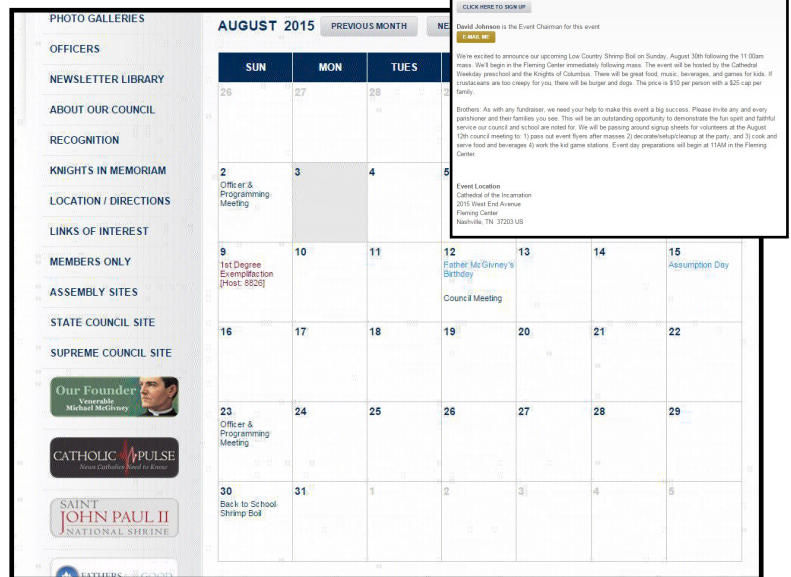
PHOTO GALLERIES
OFFICERS
NEWSLETTER LIBRARY
ABOUT OUR COUNCIL
RECOGNITION
KNIGHTS IN MEMORIAM
LOCATION / DIRECTIONS
LINKS OF INTEREST
MEMBERS ONLY
ASSEMBLY SITES
STATE COUNCIL SITE
SUPREME COUNCIL SITE

Our Founder
Venerable
Michael McGivney

CATHOLIC PULSE
News Catholics Need to Know

SAINT
JOHN PAUL II
NATIONAL SHRINE

FATHERS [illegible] GOOD

AUGUST 2015 PREVIOUS MONTH NE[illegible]

| SUN | MON | TUES | | | | |
|---|---|---|---|---|---|---|
| 26 | 27 | 28 | | | | |
| 2 Officer & Programming Meeting | 3 | 4 | 5 | | | |
| 9 1st Degree Exemplifaction [Host: 8826] | 10 | 11 | 12 Father McGivney's Birthday Council Meeting | 13 | 14 | 15 Assumption Day |
| 16 | 17 | 18 | 19 | 20 | 21 | 22 |
| 23 Officer & Programming Meeting | 24 | 25 | 26 | 27 | 28 | 29 |
| 30 Back to School Shrimp Boil | 31 | 1 | 2 | 3 | 4 | 5 |

CLICK HERE TO SIGN UP

David Johnson is the Event Chairman for this event

E-MAIL ME

We're excited to announce our upcoming Low Country Shrimp Boil on Sunday, August 30th following the 11:00am mass. We'll begin in the Fleming Center immediately following mass. The event will be hosted by the Cathedral Weekday preschool and the Knights of Columbus. There will be great food, music, beverages, and games for kids. If crustaceans are too creepy for you, there will be burger and dogs. The price is $10 per person with a $25 cap per family.

Brothers: As with any fundraiser, we need your help to make this event a big success. Please invite any and every parishioner and their families you see. This will be an outstanding opportunity to demonstrate the fun spirit and faithful service our council and school are noted for. We will be passing around signup sheets for volunteers at the August 12th council meeting to: 1) pass out event flyers after masses 2) decorate/setup/cleanup at the party, and 3) cook and serve food and beverages 4) work the kid game stations. Event day preparations will begin at 11AM in the Fleming Center.

Event Location
Cathedral of the Incarnation
2015 West End Avenue
Fleming Center
Nashville, TN 37203 US